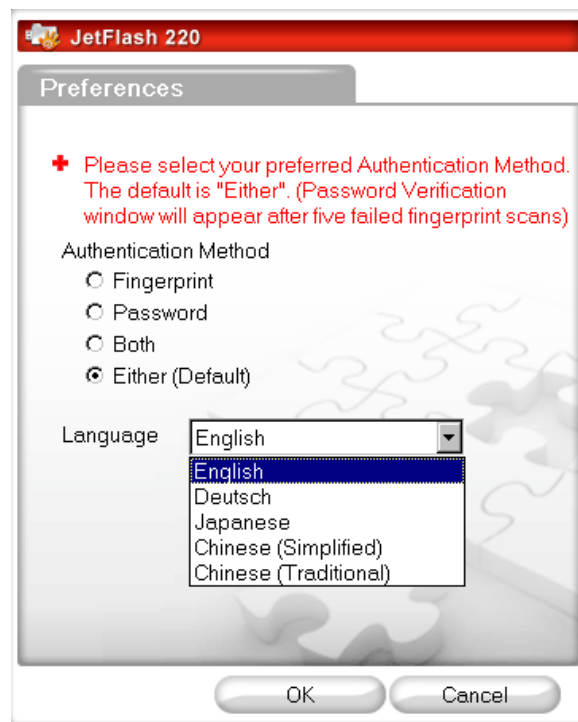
JetFlash 220

Preferences

Please select your preferred Authentication Method. The default is "Either". (Password Verification window will appear after five failed fingerprint scans)

Authentication Method
Fingerprint
Password
Both
Either (Default)

Language
English
English
Deutsch
Japanese
Chinese (Simplified)
Chinese (Traditional)

OK
Cancel